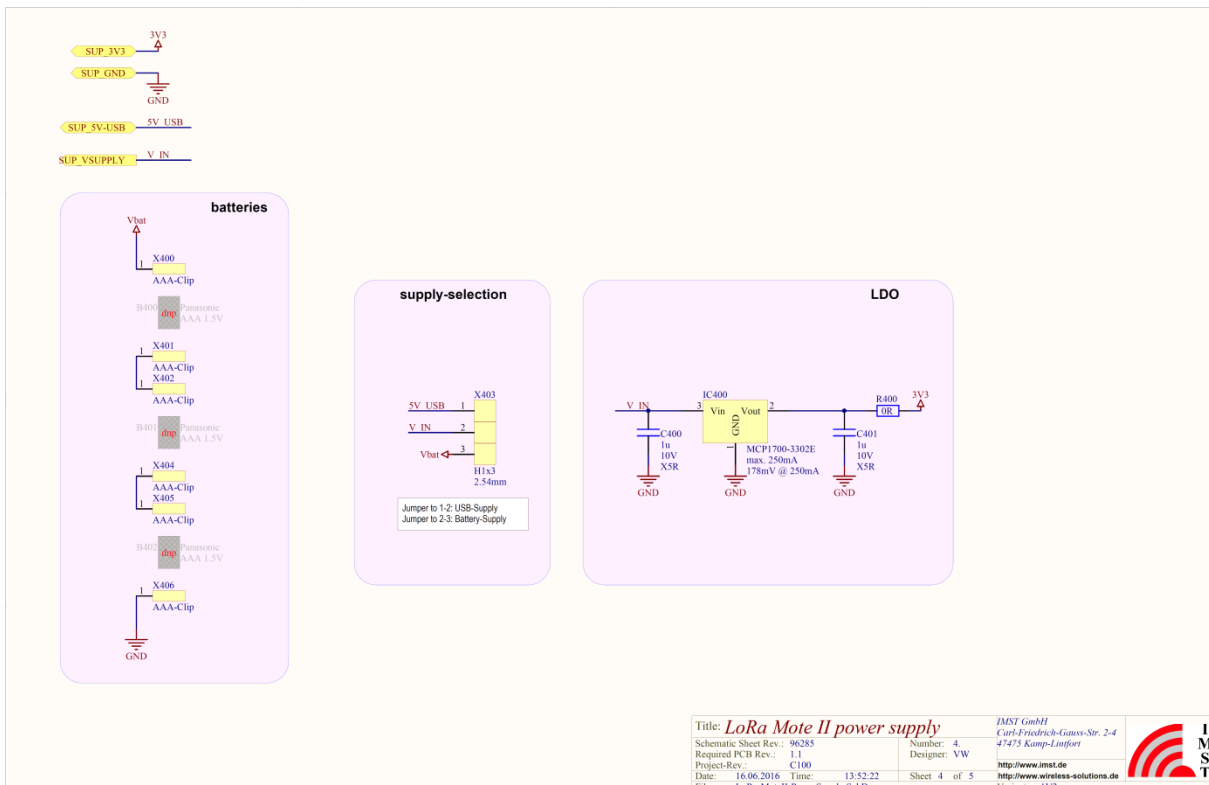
3V3
SUP_3V3
SUP_GND
GND
SUP_5V-USB
5V_USB
SUP_VSUPPLY
V_IN

batteries
Vbat
1
X400
AAA-Clip
B400
dnp
Panasonic
AAA 1.5V
1
X401
AAA-Clip
X402
AAA-Clip
1
B401
dnp
Panasonic
AAA 1.5V
X404
AAA-Clip
1
X405
AAA-Clip
1
B402
dnp
Panasonic
AAA 1.5V
X406
AAA-Clip
1
GND

supply-selection
X403
5V_USB
1
V_IN
2
Vbat
3
H1x3
2.54mm
Jumper to 1-2: USB-Supply
Jumper to 2-3: Battery-Supply

LDO
V_IN
IC400
3
Vin
Vout
2
GND
R400
0R
3V3
C400
1u
10V
X5R
GND
MCP1700-3302E
max. 250mA
178mV @ 250mA
GND
C401
1u
10V
X5R
GND

Title: LoRa Mote II power supply
Schematic Sheet Rev.: 96285
Required PCB Rev.: 1.1
Project-Rev.: C100
Date: 16.06.2016 Time: 13:52:22
Number: 4.
Designer: VW
Sheet 4 of 5
IMST GmbH
Carl-Friedrich-Gauss-Str. 2-4
47475 Kamp-Lintfort
http://www.imst.de
http://www.wireless-solutions.de
I
M
S
T